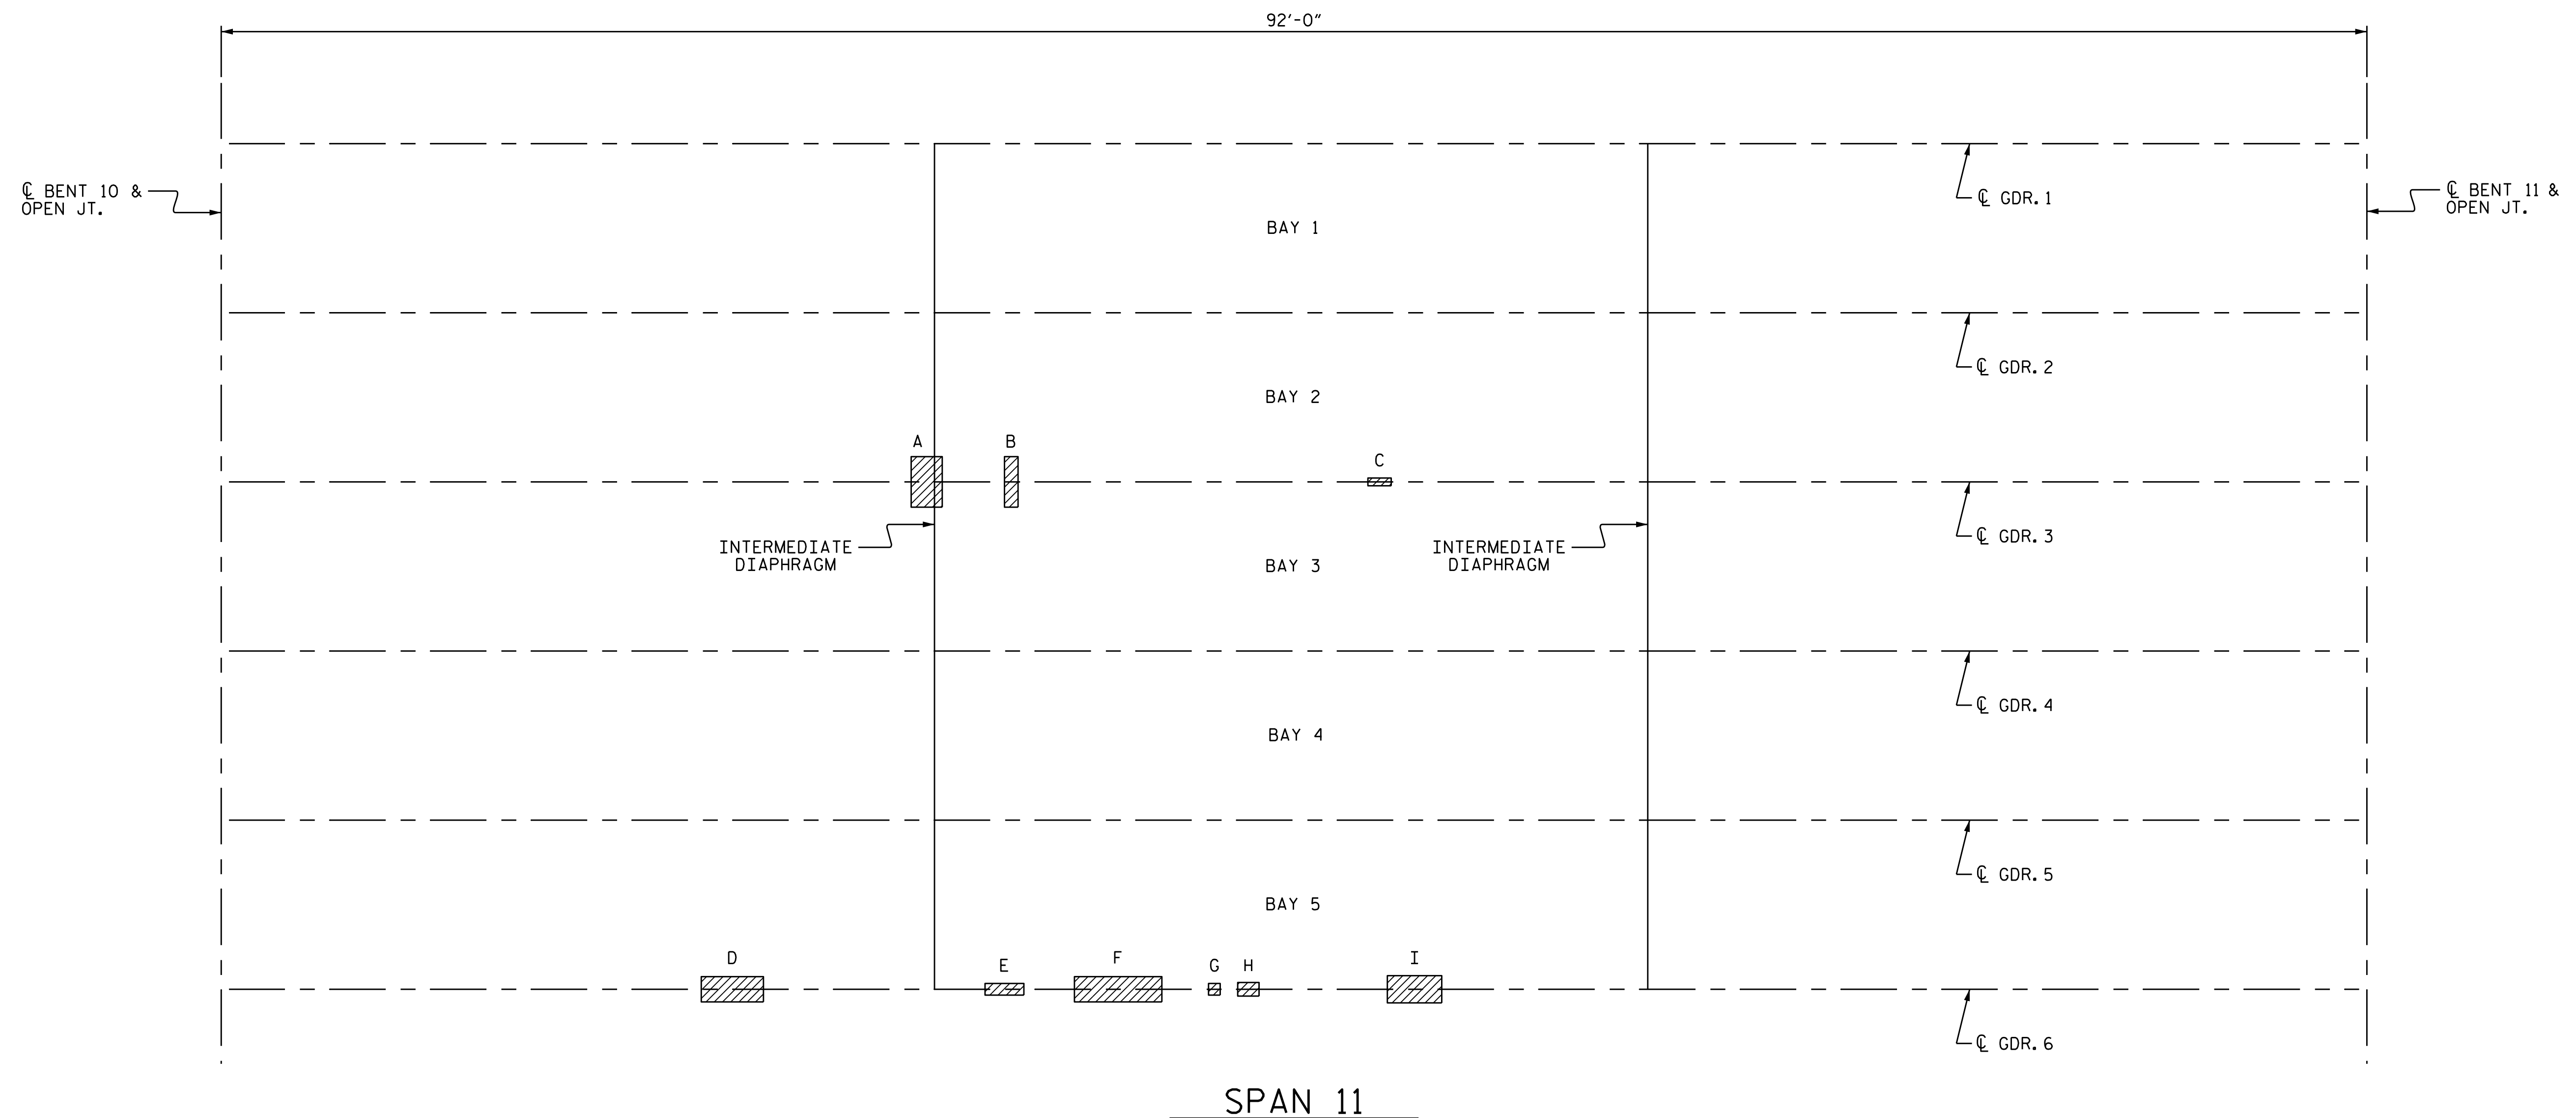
92'-0"

℄ BENT 10 & OPEN JT.

℄ BENT 11 & OPEN JT.

BAY 1

℄ GDR. 1

BAY 2

℄ GDR. 2

A

B

C

℄ GDR. 3

INTERMEDIATE DIAPHRAGM

BAY 3

INTERMEDIATE DIAPHRAGM

BAY 4

℄ GDR. 4

BAY 5

℄ GDR. 5

D

E

F

G

H

I

℄ GDR. 6

SPAN 11